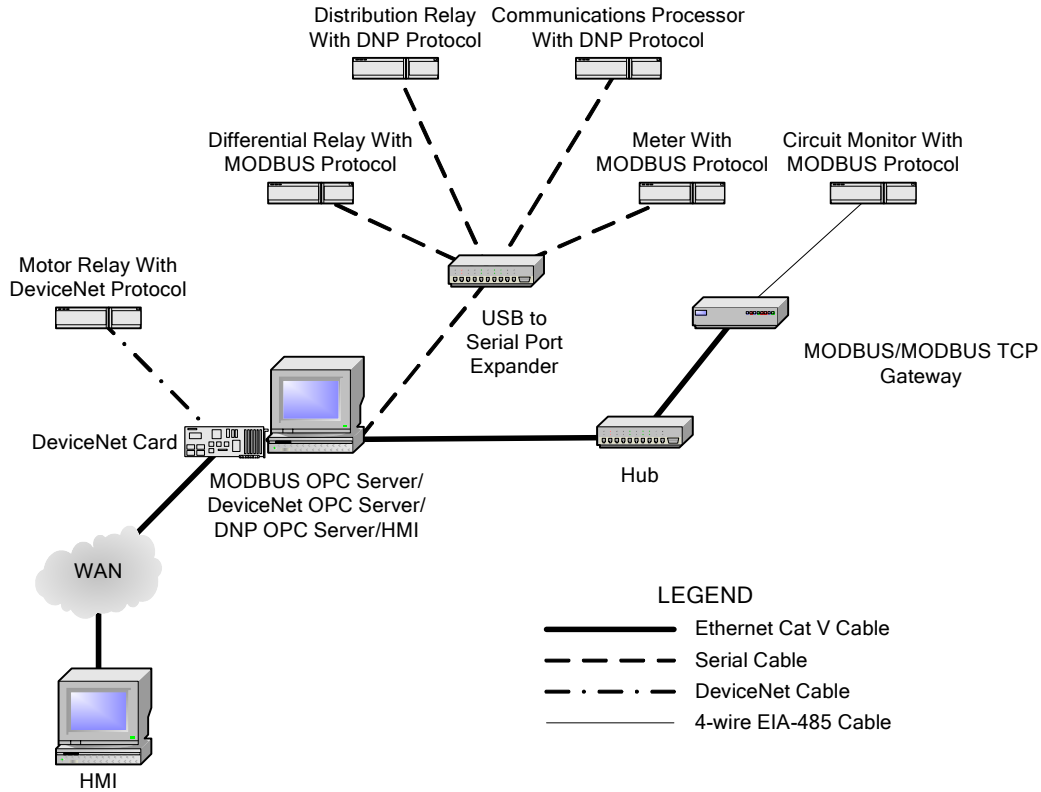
Distribution Relay With DNP Protocol

Communications Processor With DNP Protocol

Differential Relay With MODBUS Protocol

Meter With MODBUS Protocol

Circuit Monitor With MODBUS Protocol

Motor Relay With DeviceNet Protocol

USB to Serial Port Expander

MODBUS/MODBUS TCP Gateway

DeviceNet Card

MODBUS OPC Server/ DeviceNet OPC Server/ DNP OPC Server/HMI

Hub

WAN

HMI

LEGEND

Ethernet Cat V Cable

Serial Cable

DeviceNet Cable

4-wire EIA-485 Cable